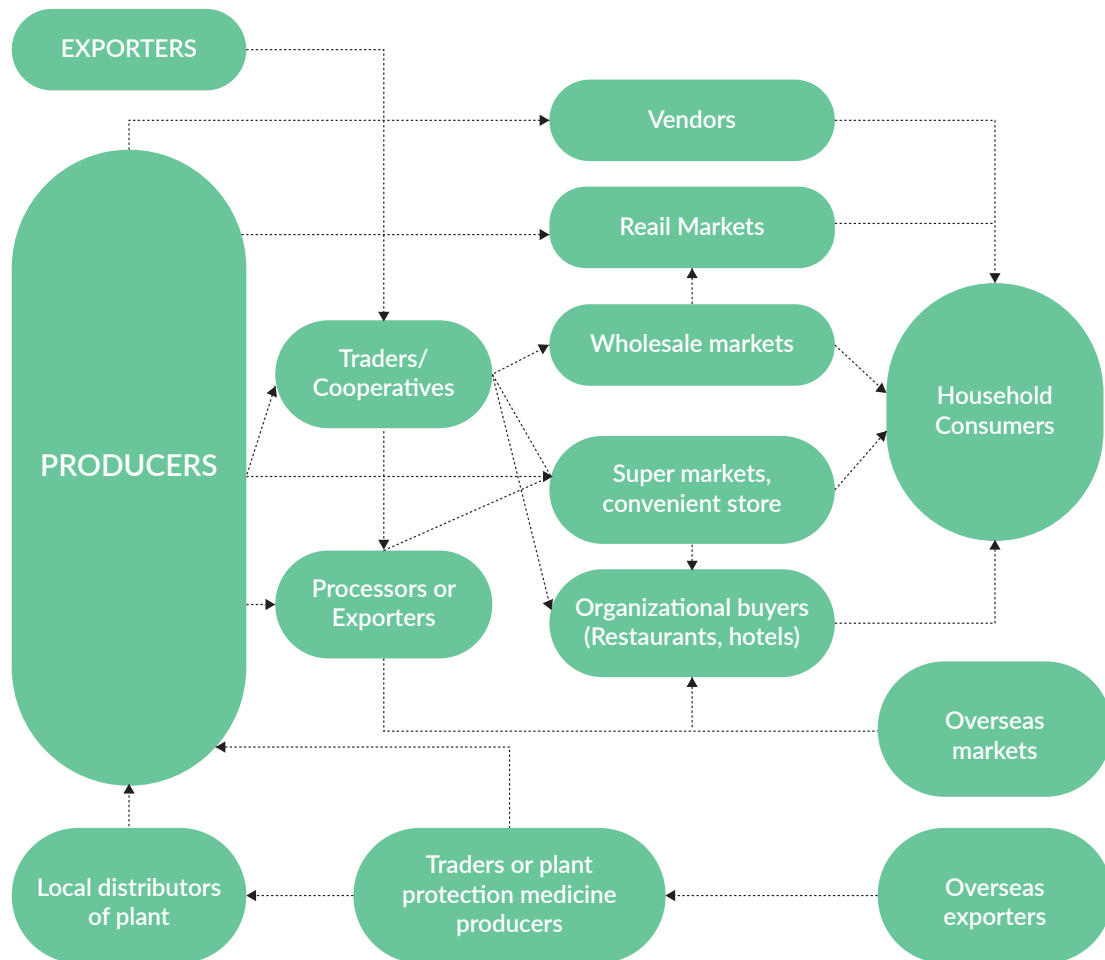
EXPORTERS

Vendors

Reail Markets

PRODUCERS

Traders/ Cooperatives

Wholesale markets

Household Consumers

Super markets, convenient store

Processors or Exporters

Organizational buyers (Restaurants, hotels)

Overseas markets

Local distributors of plant

Traders or plant protection medicine producers

Overseas exporters